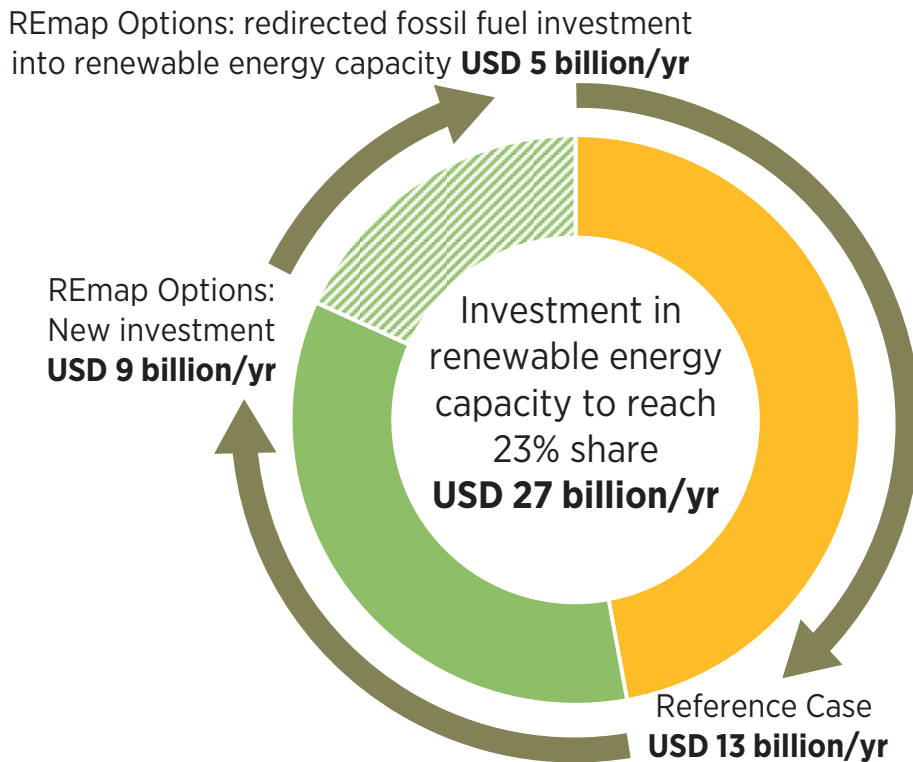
REmap Options: redirected fossil fuel investment into renewable energy capacity **USD 5 billion/yr**

REmap Options: New investment **USD 9 billion/yr**

Investment in renewable energy capacity to reach 23% share **USD 27 billion/yr**

Reference Case **USD 13 billion/yr**